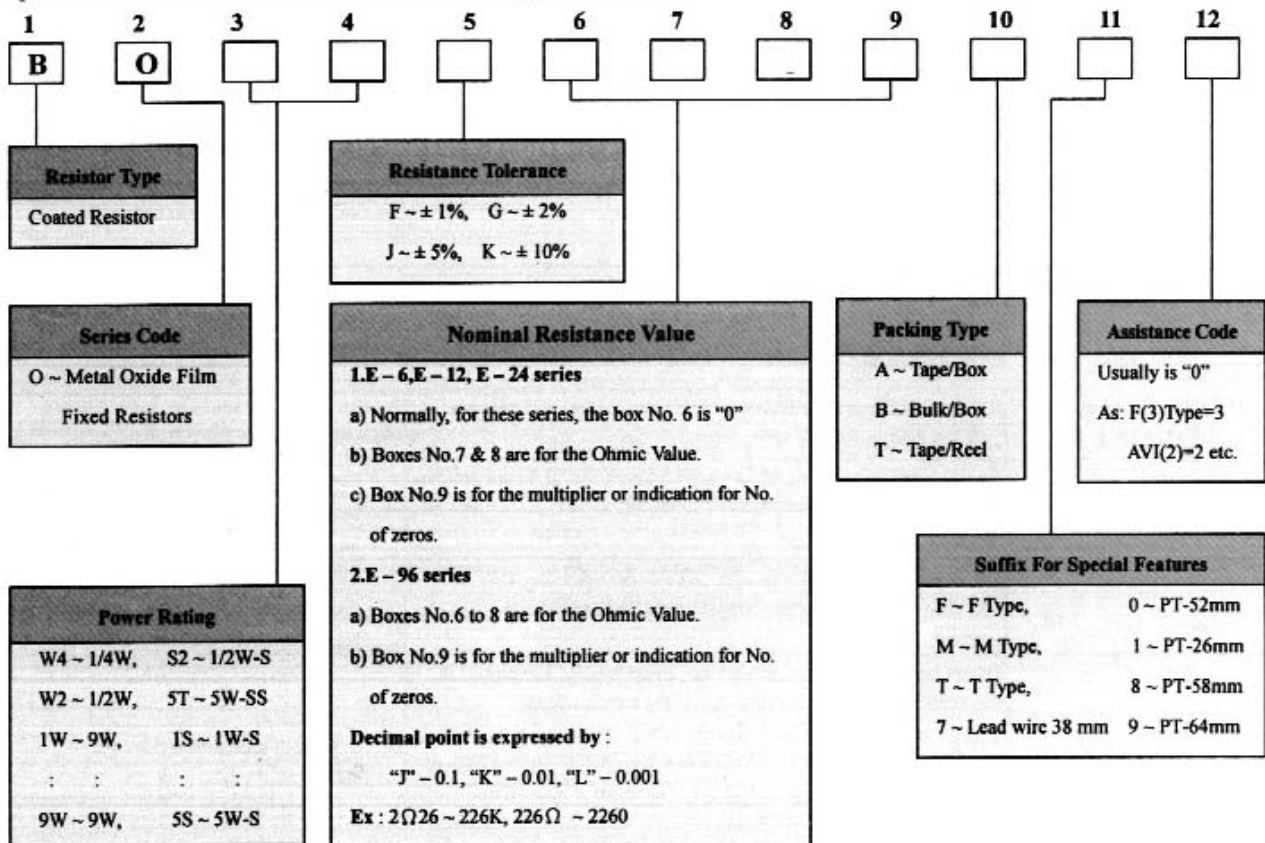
1 2 3 4 5 6 7 8 9 10 11 12

B O

Resistor Type
Coated Resistor

Resistance Tolerance
F ~ ± 1%, G ~ ± 2%
J ~ ± 5%, K ~ ± 10%

Series Code
O ~ Metal Oxide Film Fixed Resistors

Nominal Resistance Value
1.E – 6,E – 12, E – 24 series
a) Normally, for these series, the box No. 6 is "0"
b) Boxes No.7 & 8 are for the Ohmic Value.
c) Box No.9 is for the multiplier or indication for No. of zeros.
2.E – 96 series
a) Boxes No.6 to 8 are for the Ohmic Value.
b) Box No.9 is for the multiplier or indication for No. of zeros.
Decimal point is expressed by :
"J" – 0.1, "K" – 0.01, "L" – 0.001
Ex : 2Ω26 ~ 226K, 226Ω ~ 2260

Packing Type
A ~ Tape/Box
B ~ Bulk/Box
T ~ Tape/Reel

Assistance Code
Usually is "0"
As: F(3)Type=3
AVI(2)=2 etc.

Suffix For Special Features
F ~ F Type, 0 ~ PT-52mm
M ~ M Type, 1 ~ PT-26mm
T ~ T Type, 8 ~ PT-58mm
7 ~ Lead wire 38 mm 9 ~ PT-64mm

Power Rating
W4 ~ 1/4W, S2 ~ 1/2W-S
W2 ~ 1/2W, 5T ~ 5W-SS
1W ~ 9W, 1S ~ 1W-S
: : : :
9W ~ 9W, 5S ~ 5W-S